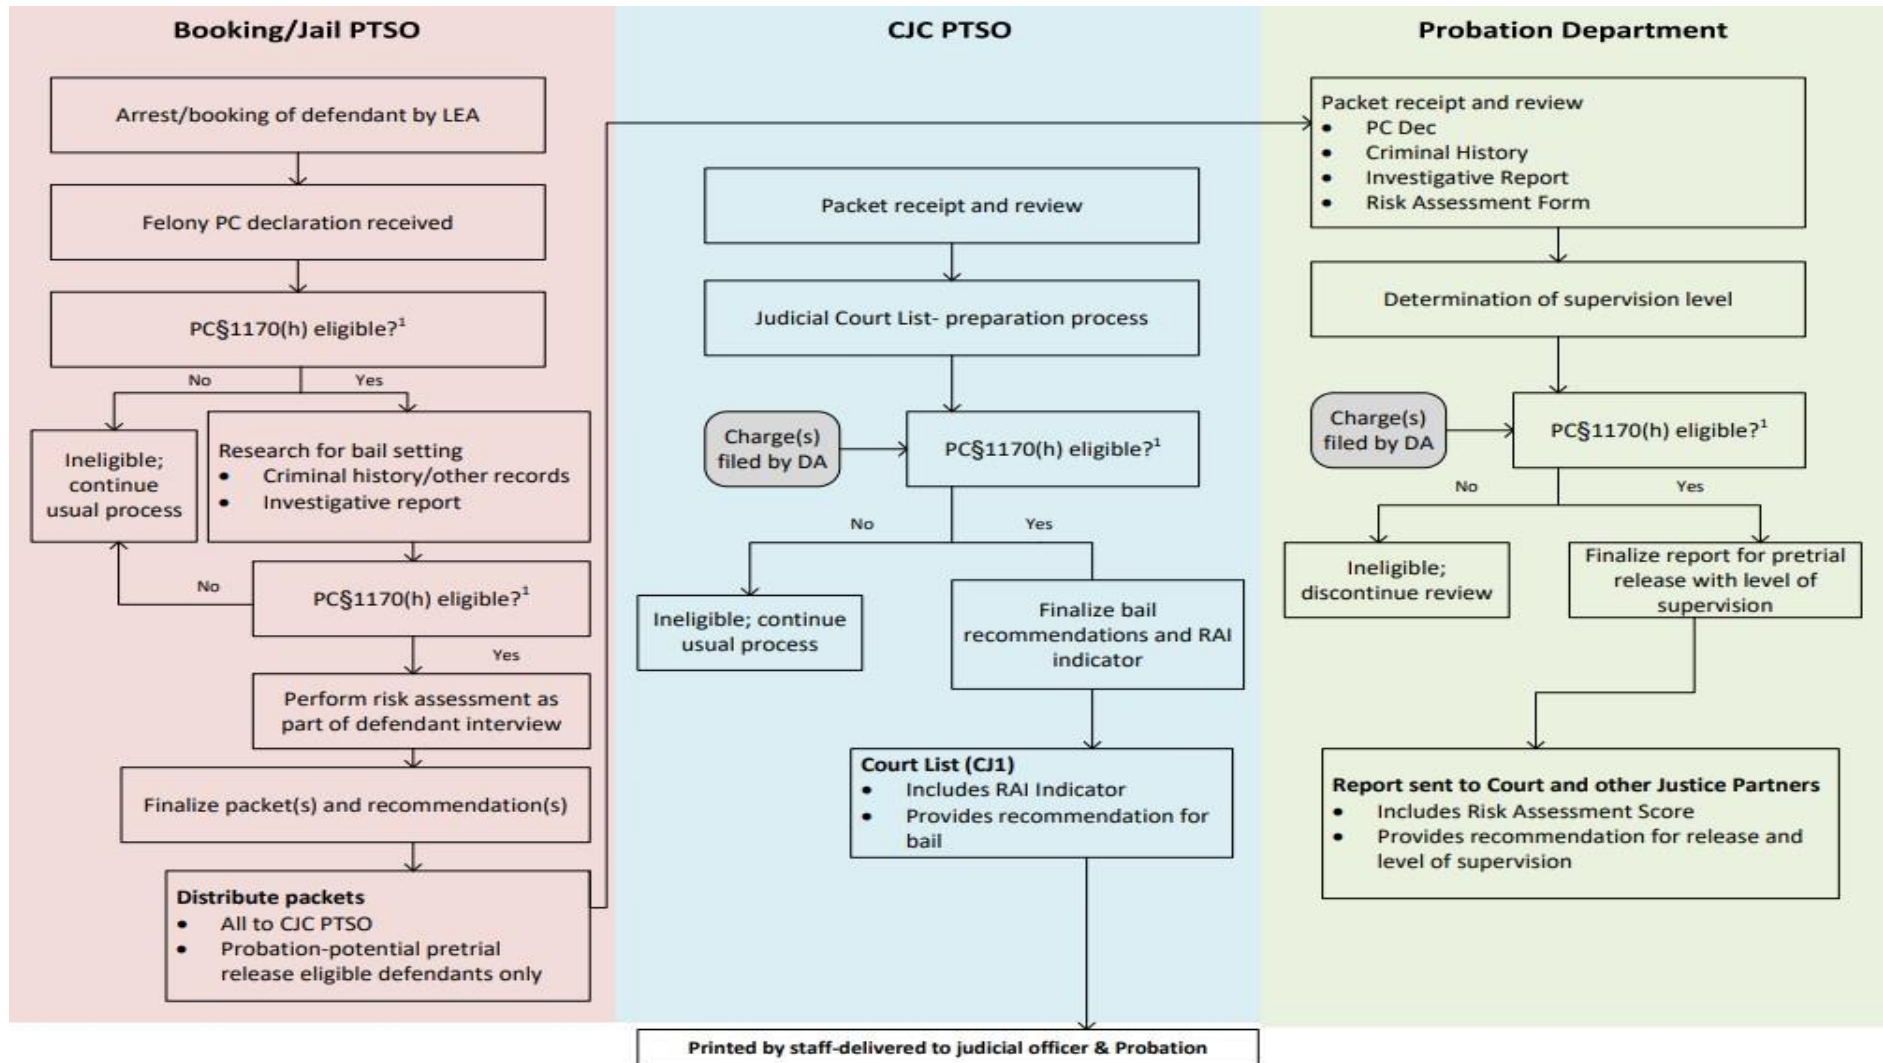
Booking/Jail PTSO

Arrest/booking of defendant by LEA

Felony PC declaration received

PC§1170(h) eligible?$^1$

No

Yes

Ineligible; continue usual process

Research for bail setting
• Criminal history/other records
• Investigative report

No

PC§1170(h) eligible?$^1$

Yes

Perform risk assessment as part of defendant interview

Finalize packet(s) and recommendation(s)

Distribute packets
• All to CJC PTSO
• Probation-potential pretrial release eligible defendants only

CJC PTSO

Packet receipt and review

Judicial Court List- preparation process

Charge(s) filed by DA

PC§1170(h) eligible?$^1$

No

Yes

Ineligible; continue usual process

Finalize bail recommendations and RAI indicator

Court List (CJ1)
• Includes RAI Indicator
• Provides recommendation for bail

Printed by staff-delivered to judicial officer & Probation

Probation Department

Packet receipt and review
• PC Dec
• Criminal History
• Investigative Report
• Risk Assessment Form

Determination of supervision level

Charge(s) filed by DA

PC§1170(h) eligible?$^1$

No

Yes

Ineligible; discontinue review

Finalize report for pretrial release with level of supervision

Report sent to Court and other Justice Partners
• Includes Risk Assessment Score
• Provides recommendation for release and level of supervision